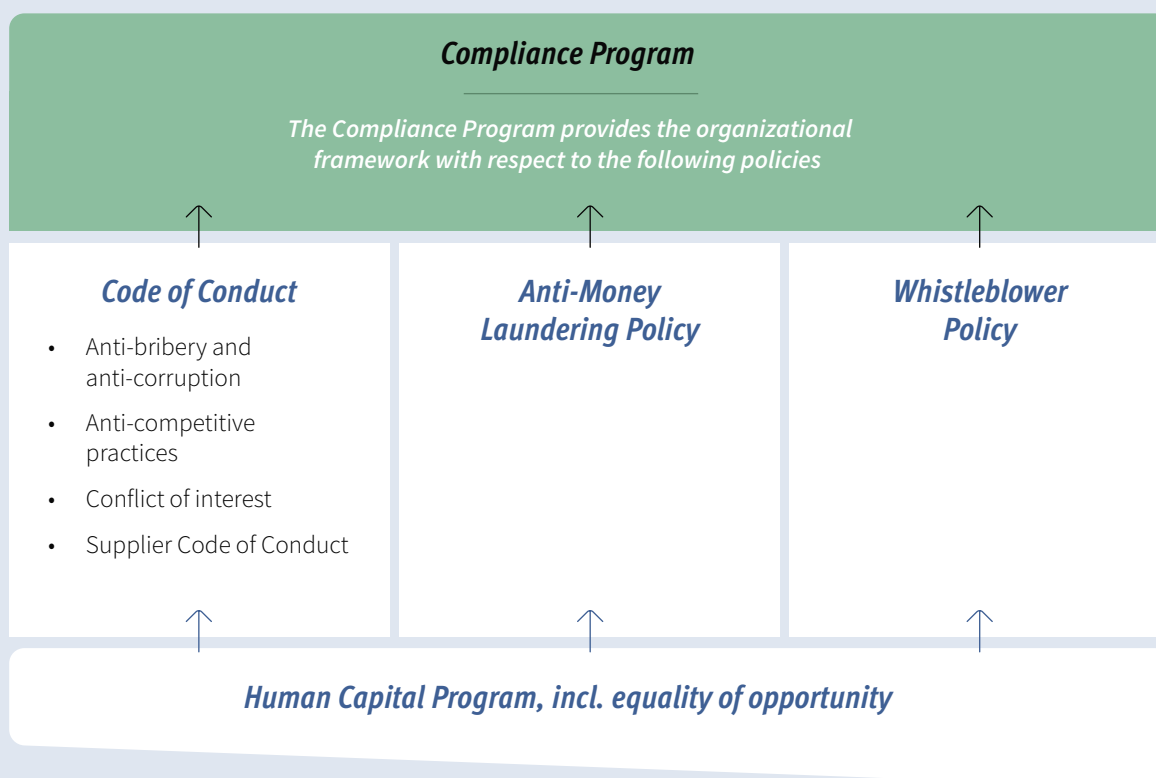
Compliance Program

The Compliance Program provides the organizational framework with respect to the following policies

Code of Conduct

- Anti-bribery and anti-corruption
- Anti-competitive practices
- Conflict of interest
- Supplier Code of Conduct

Anti-Money Laundering Policy

Whistleblower Policy

Human Capital Program, incl. equality of opportunity